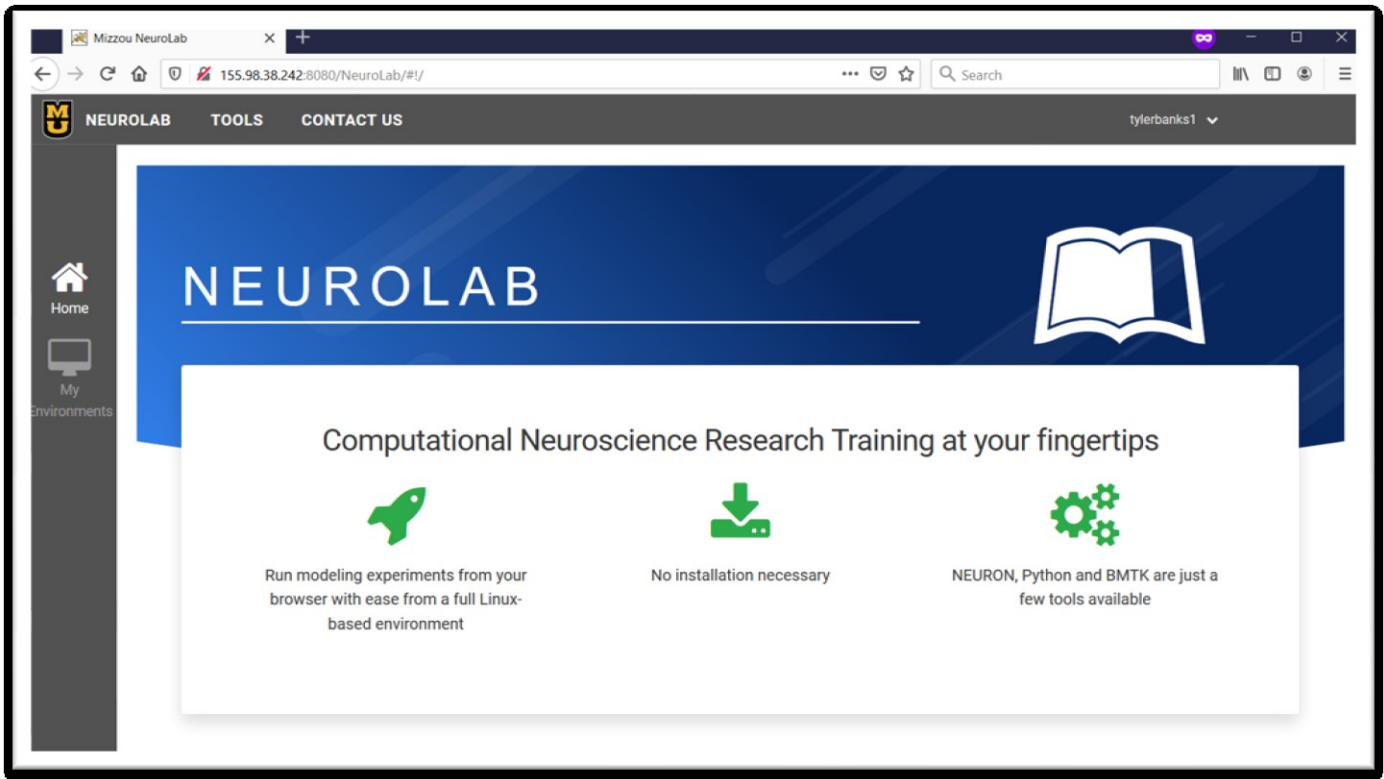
Mizzou NeuroLab

155.98.38.242:8080/NeuroLab/#!/

Search

MU NEUROLAB TOOLS CONTACT US

tylerbanks1

Home

My Environments

NEUROLAB

Computational Neuroscience Research Training at your fingertips

Run modeling experiments from your browser with ease from a full Linux-based environment

No installation necessary

NEURON, Python and BMTK are just a few tools available